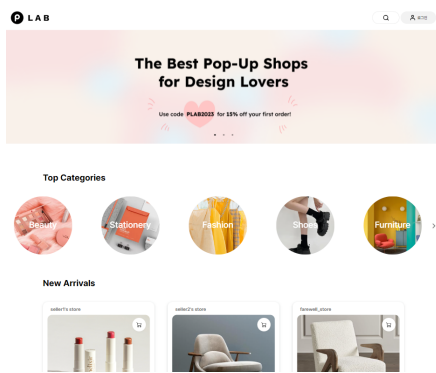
P LAB

로그인

The Best Pop-Up Shops for Design Lovers

Use code PLAB2023 for 15% off your first order!

Top Categories

Beauty

Stationery

Fashion

Shoes

Furniture

New Arrivals

seller1's store

seller2's store

farewell_store